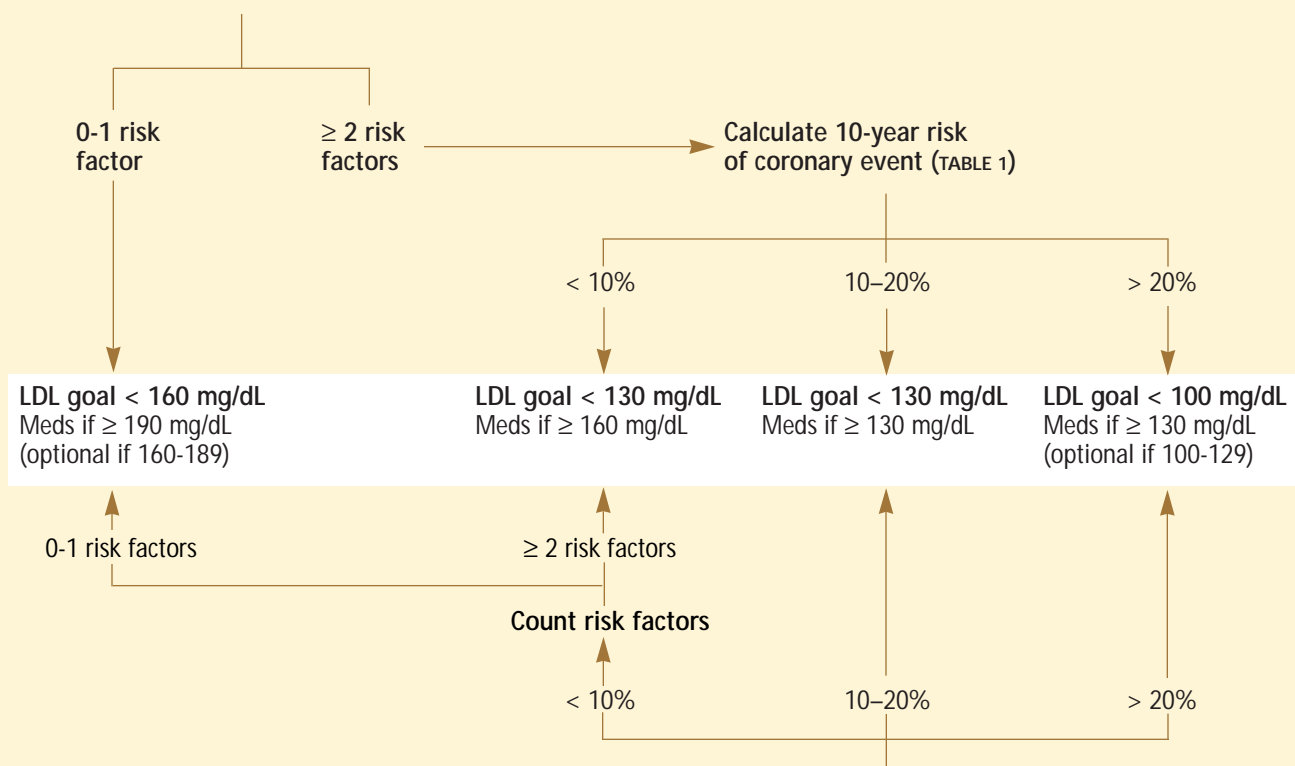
0-1 risk factor

≥ 2 risk factors

Calculate 10-year risk of coronary event (TABLE 1)

< 10%

10–20%

> 20%

LDL goal < 160 mg/dL
Meds if ≥ 190 mg/dL (optional if 160-189)

LDL goal < 130 mg/dL
Meds if ≥ 160 mg/dL

LDL goal < 130 mg/dL
Meds if ≥ 130 mg/dL

LDL goal < 100 mg/dL
Meds if ≥ 130 mg/dL (optional if 100-129)

0-1 risk factors

≥ 2 risk factors

Count risk factors

< 10%

10–20%

> 20%